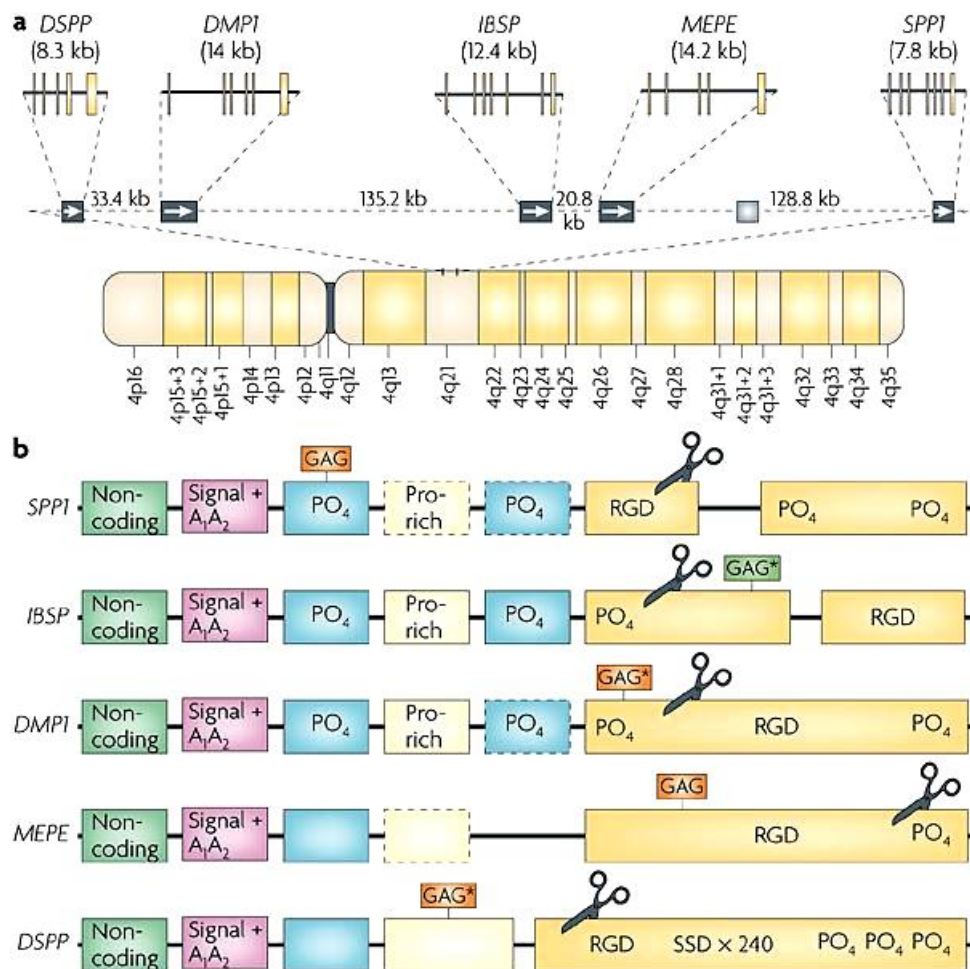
a
DSPP (8.3 kb)
DMP1 (14 kb)
IBSP (12.4 kb)
MEPE (14.2 kb)
SPP1 (7.8 kb)

33.4 kb
135.2 kb
20.8 kb
128.8 kb

4p16
4p15+3
4p15+2
4p15+1
4p14
4p13
4p12
4q11
4q12
4q13
4q21
4q22
4q23
4q24
4q25
4q26
4q27
4q28
4q31+1
4q31+2
4q31+3
4q32
4q33
4q34
4q35

b
SPP1 Non-coding | Signal + $A_1A_2$ | GAG $PO_4$ | Pro-rich | $PO_4$ | RGD | $PO_4$ $PO_4$

IBSP Non-coding | Signal + $A_1A_2$ | $PO_4$ | Pro-rich | $PO_4$ | $PO_4$ GAG* | RGD

DMP1 Non-coding | Signal + $A_1A_2$ | $PO_4$ | Pro-rich | $PO_4$ | GAG* $PO_4$ RGD $PO_4$

MEPE Non-coding | Signal + $A_1A_2$ | GAG RGD $PO_4$

DSPP Non-coding | Signal + $A_1A_2$ | GAG* | RGD SSD × 240 $PO_4$ $PO_4$ $PO_4$